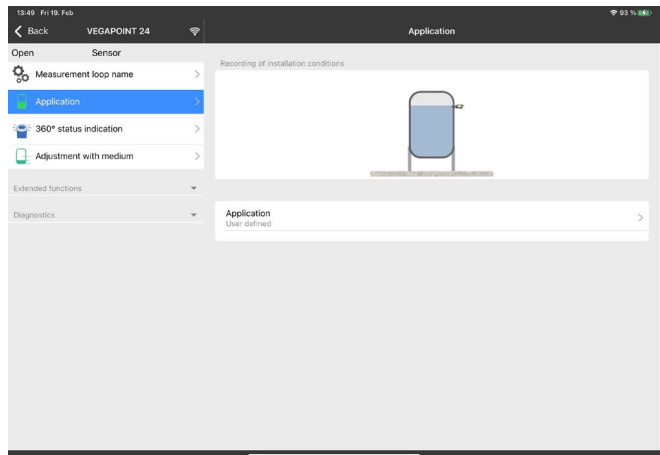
13:49 Fri 19. Feb

93 %

Back VEGAPOINT 24

Application

Open Sensor

Measurement loop name

Application

360° status indication

Adjustment with medium

Extended functions

Diagnostics

Recording of installation conditions

Application
User defined